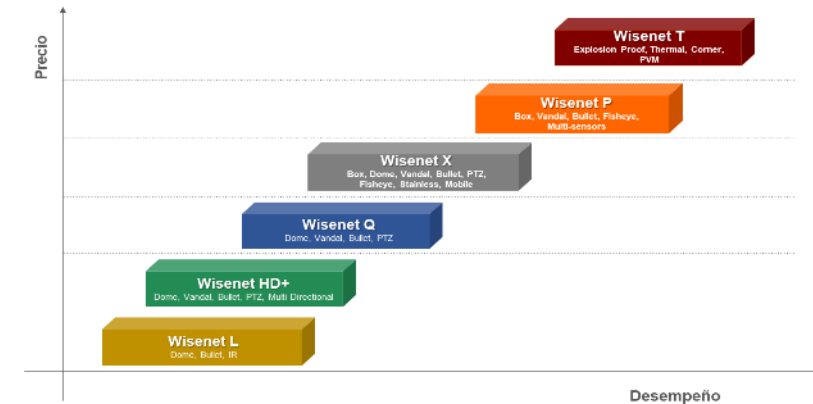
Precio

Wisenet T
Explosion Proof, Thermal, Corner, PVM

Wisenet P
Box, Vandal, Bullet, Fisheye, Multi-sensors

Wisenet X
Box, Dome, Vandal, Bullet, PTZ, Fisheye, Stainless, Mobile

Wisenet Q
Dome, Vandal, Bullet, PTZ

Wisenet HD+
Dome, Vandal, Bullet, PTZ, Multi Directional

Wisenet L
Dome, Bullet, IR

Desempeño